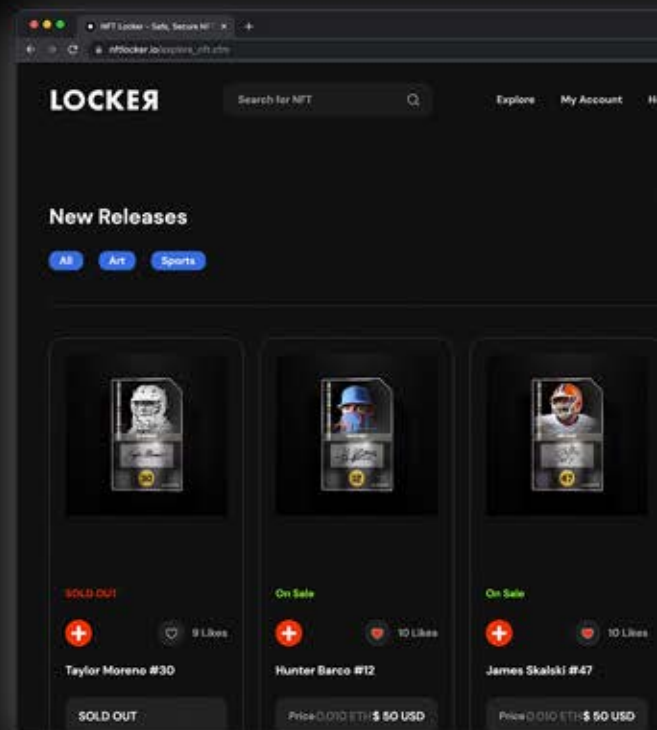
NFT Locker – Safe, Secure NF ×

nftlocker.io/explore_nft.cfm

LOCKER

Search for NFT

Explore My Account H

New Releases

All Art Sports

30

12

47

SOLD OUT

9 Likes

Taylor Moreno #30

SOLD OUT

On Sale

10 Likes

Hunter Barco #12

Price 0.010 ETH $ 50 USD

On Sale

10 Likes

James Skalski #47

Price 0.010 ETH $ 50 USD